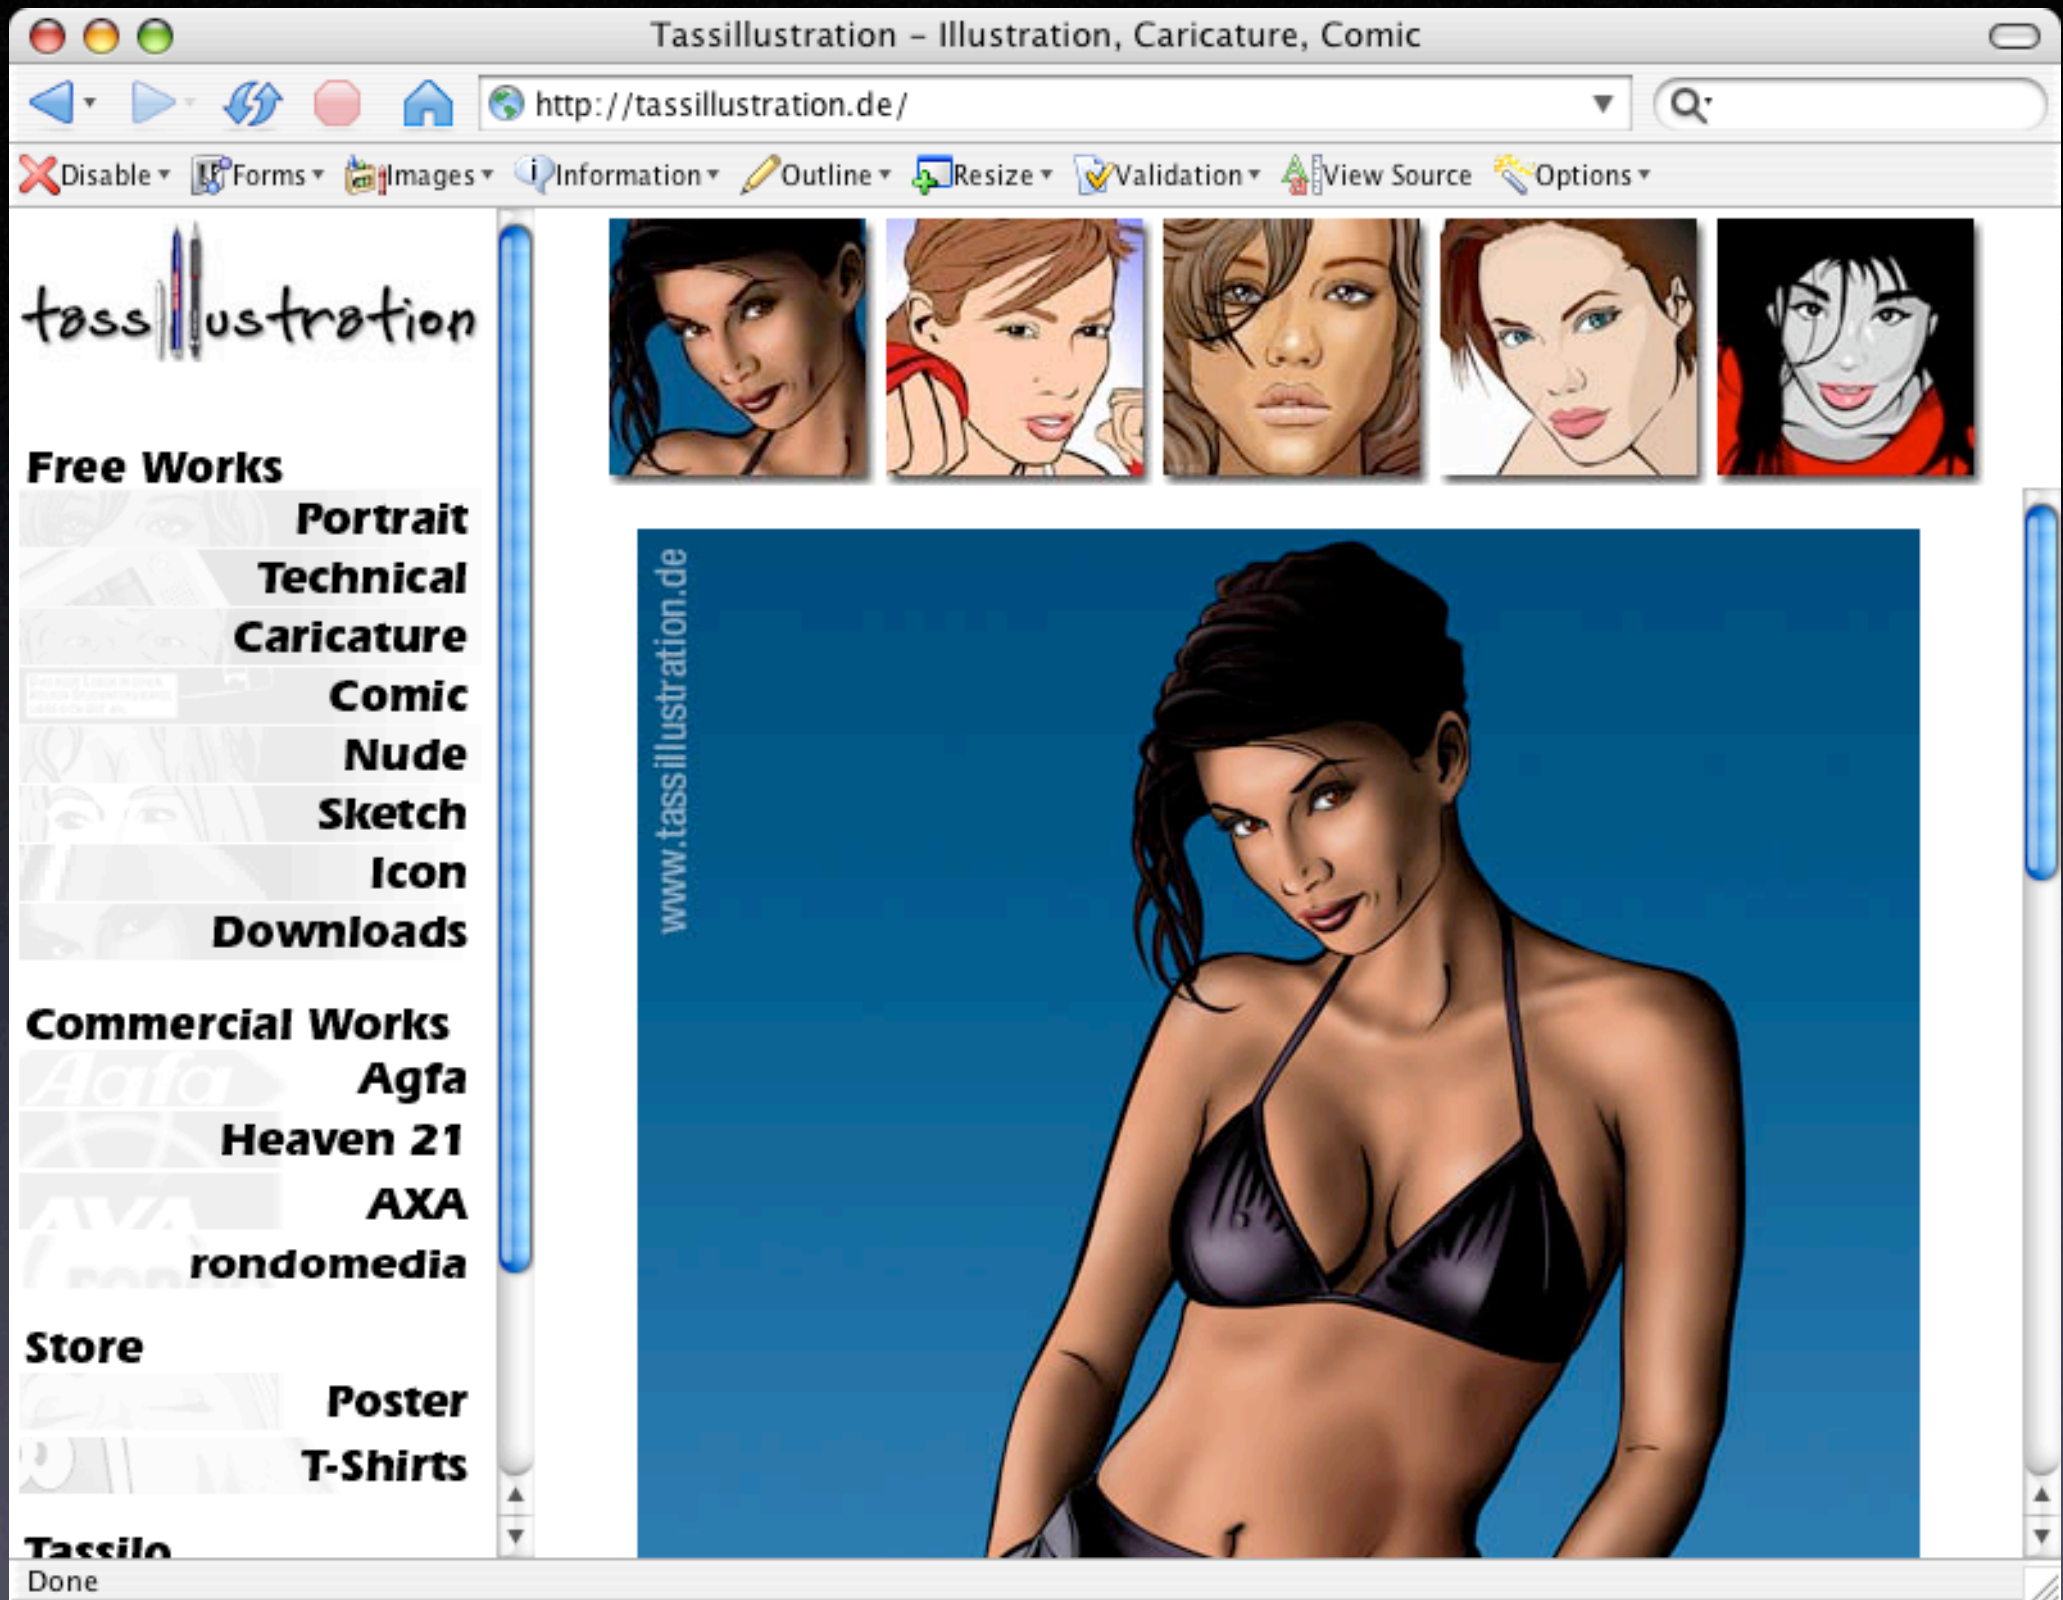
Tassillustration – Illustration, Caricature, Comic

http://tassillustration.de/

Disable Forms Images Information Outline Resize Validation View Source Options

tassllustration

Free Works
Portrait
Technical
Caricature
Comic
Nude
Sketch
Icon
Downloads

Commercial Works
Agfa
Heaven 21
AXA
rondomedia

Store
Poster
T-Shirts

Tassilo

www.tassillustration.de

Done